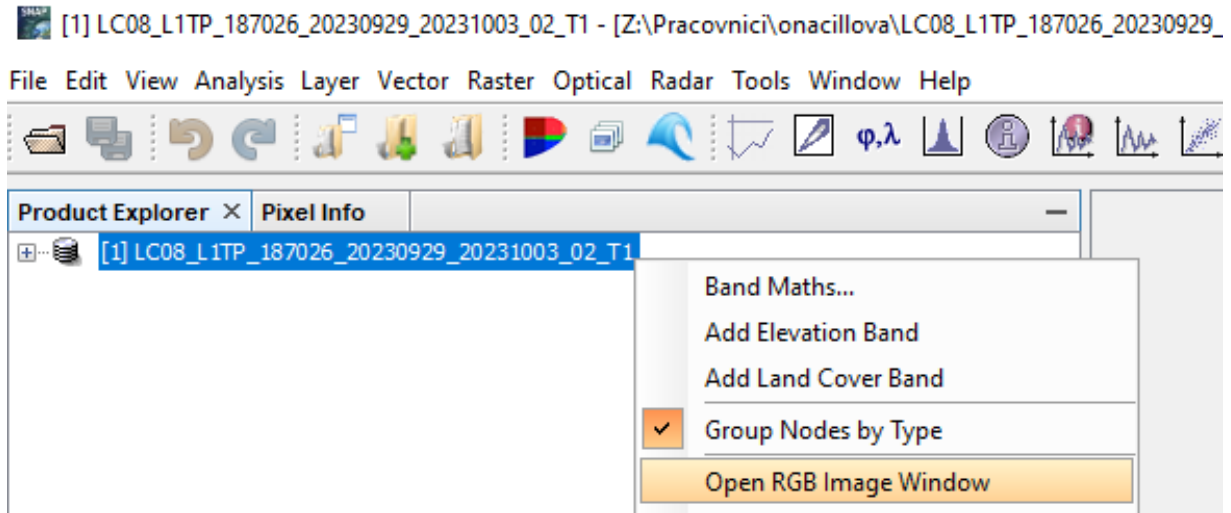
SNAP [1] LC08_L1TP_187026_20230929_20231003_02_T1 - [Z:\Pracovnici\onacillova\LC08_L1TP_187026_20230929_

File Edit View Analysis Layer Vector Raster Optical Radar Tools Window Help

φ,λ

Product Explorer × Pixel Info

[1] LC08_L1TP_187026_20230929_20231003_02_T1

Band Maths...
Add Elevation Band
Add Land Cover Band
Group Nodes by Type
Open RGB Image Window